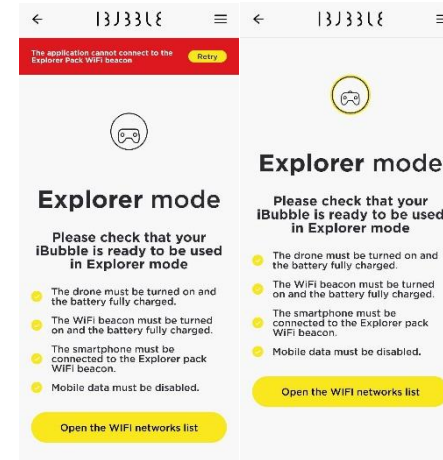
←
IBUBBLE
≡

The application cannot connect to the Explorer Pack WiFi beacon
Retry

Explorer mode

Please check that your iBubble is ready to be used in Explorer mode

The drone must be turned on and the battery fully charged.

The WiFi beacon must be turned on and the battery fully charged.

The smartphone must be connected to the Explorer pack WiFi beacon.

Mobile data must be disabled.

Open the WIFI networks list

←
IBUBBLE
≡

Explorer mode

Please check that your iBubble is ready to be used in Explorer mode

The drone must be turned on and the battery fully charged.

The WiFi beacon must be turned on and the battery fully charged.

The smartphone must be connected to the Explorer pack WiFi beacon.

Mobile data must be disabled.

Open the WIFI networks list